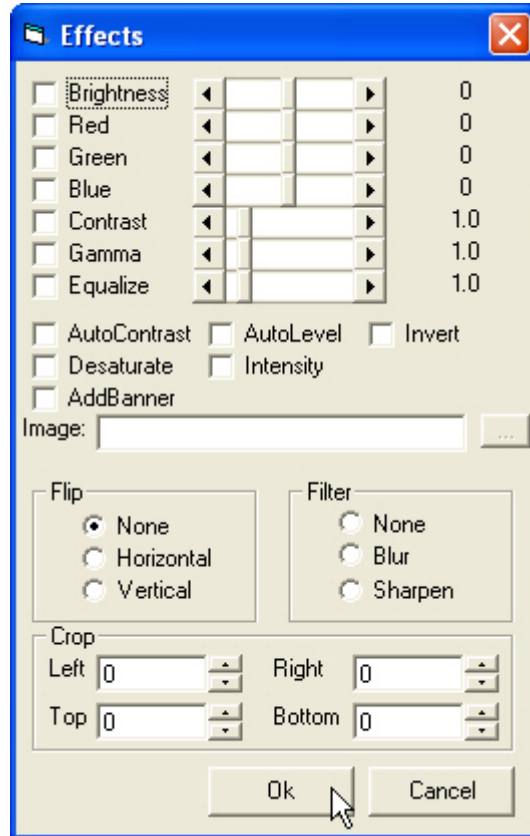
Effects

Brightness 0
Red 0
Green 0
Blue 0
Contrast 1.0
Gamma 1.0
Equalize 1.0

AutoContrast AutoLevel Invert
Desaturate Intensity
AddBanner

Image: ...

Flip
None
Horizontal
Vertical

Filter
None
Blur
Sharpen

Crop
Left 0
Right 0
Top 0
Bottom 0

Ok Cancel